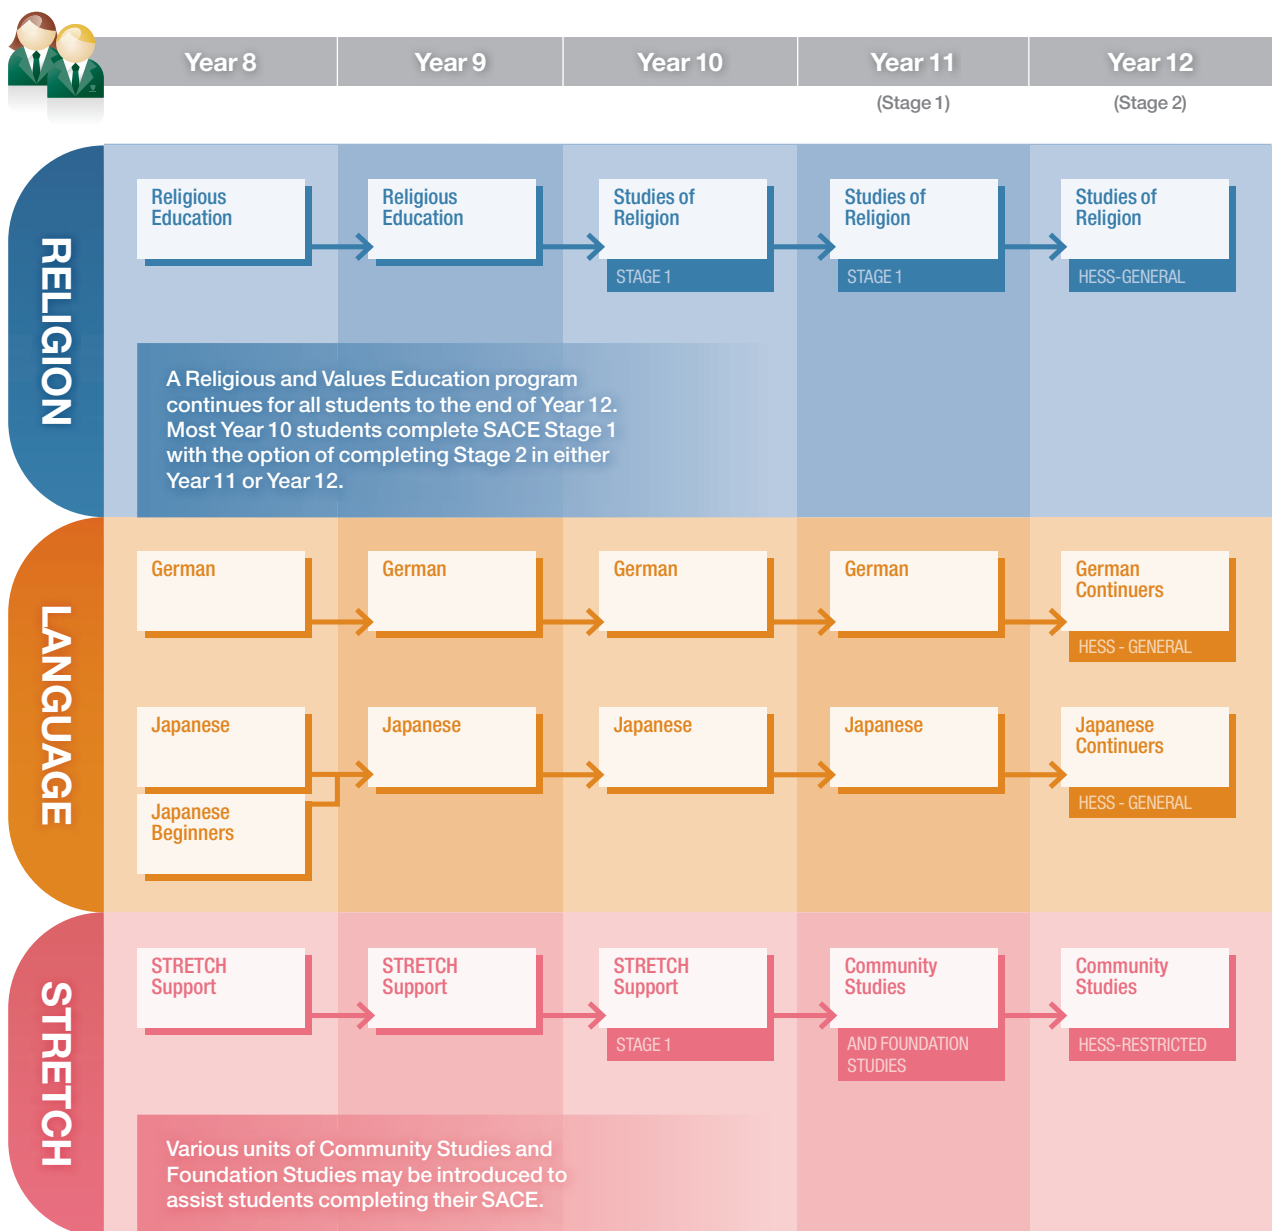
Year 8

Year 9

Year 10

Year 11
(Stage 1)

Year 12
(Stage 2)

RELIGION

Religious Education

Religious Education

Studies of Religion
STAGE 1

Studies of Religion
STAGE 1

Studies of Religion
HESS-GENERAL

A Religious and Values Education program continues for all students to the end of Year 12. Most Year 10 students complete SACE Stage 1 with the option of completing Stage 2 in either Year 11 or Year 12.

LANGUAGE

German

German

German

German

German Continuers
HESS - GENERAL

Japanese

Japanese Beginners

Japanese

Japanese

Japanese

Japanese Continuers
HESS - GENERAL

STRETCH

STRETCH Support

STRETCH Support

STRETCH Support
STAGE 1

Community Studies
AND FOUNDATION STUDIES

Community Studies
HESS-RESTRICTED

Various units of Community Studies and Foundation Studies may be introduced to assist students completing their SACE.